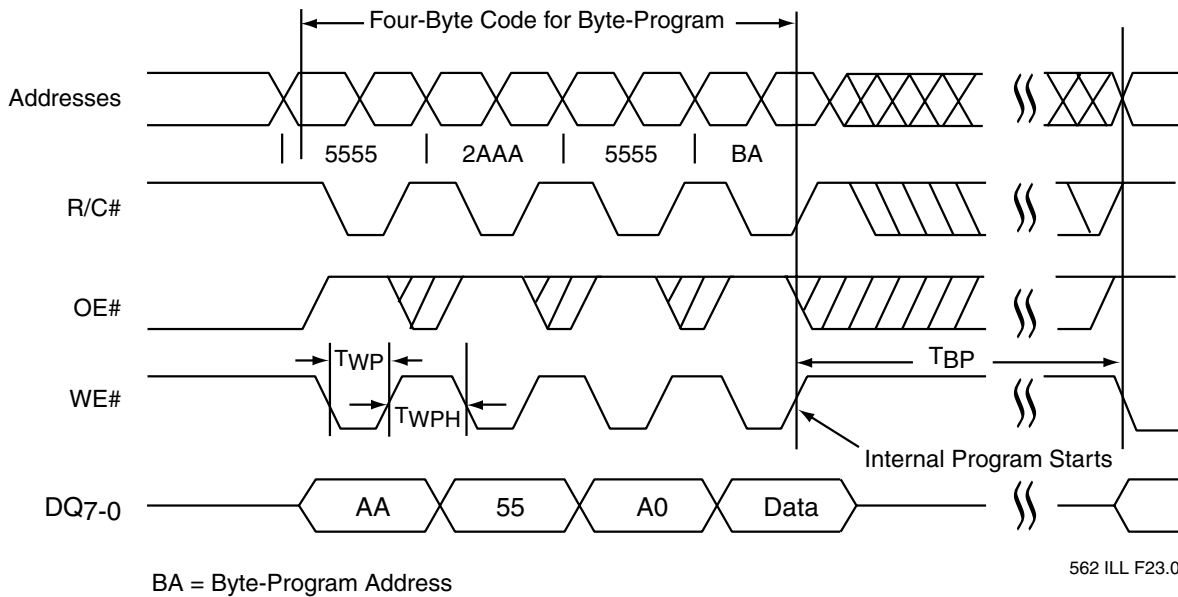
Four-Byte Code for Byte-Program

Addresses

5555
2AAA
5555
BA

R/C#

OE#

$T_{WP}$

$T_{BP}$

WE#

$T_{WPH}$

Internal Program Starts

$DQ_{7-0}$

AA
55
A0
Data

562 ILL F23.0

BA = Byte-Program Address